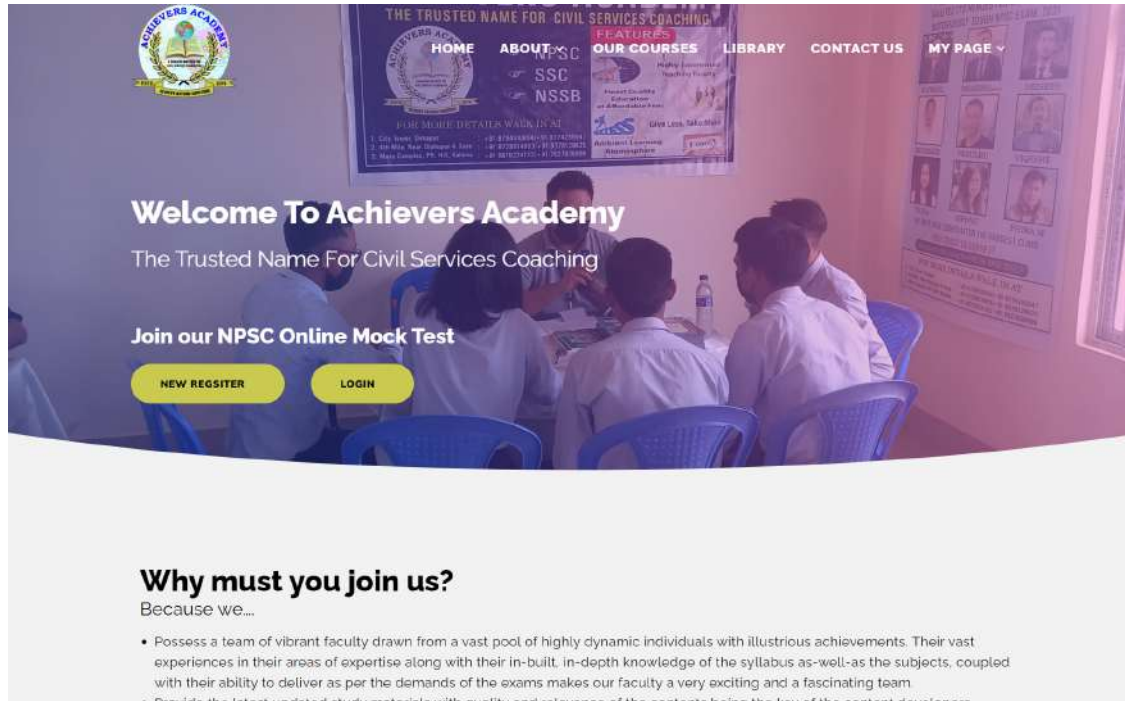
ACHIEVERS ACADEMY

THE TRUSTED NAME FOR CIVIL SERVICES COACHING

NPSC
SSC
NSSB

FEATURES

FOR MORE DETAILS WALK IN AT

HOME ABOUT OUR COURSES LIBRARY CONTACT US MY PAGE

Welcome To Achievers Academy

The Trusted Name For Civil Services Coaching

Join our NPSC Online Mock Test

NEW REGSITER LOGIN

Why must you join us?

Because we....

• Possess a team of vibrant faculty drawn from a vast pool of highly dynamic individuals with illustrious achievements. Their vast experiences in their areas of expertise along with their in-built, in-depth knowledge of the syllabus as-well-as the subjects, coupled with their ability to deliver as per the demands of the exams makes our faculty a very exciting and a fascinating team.

• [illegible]